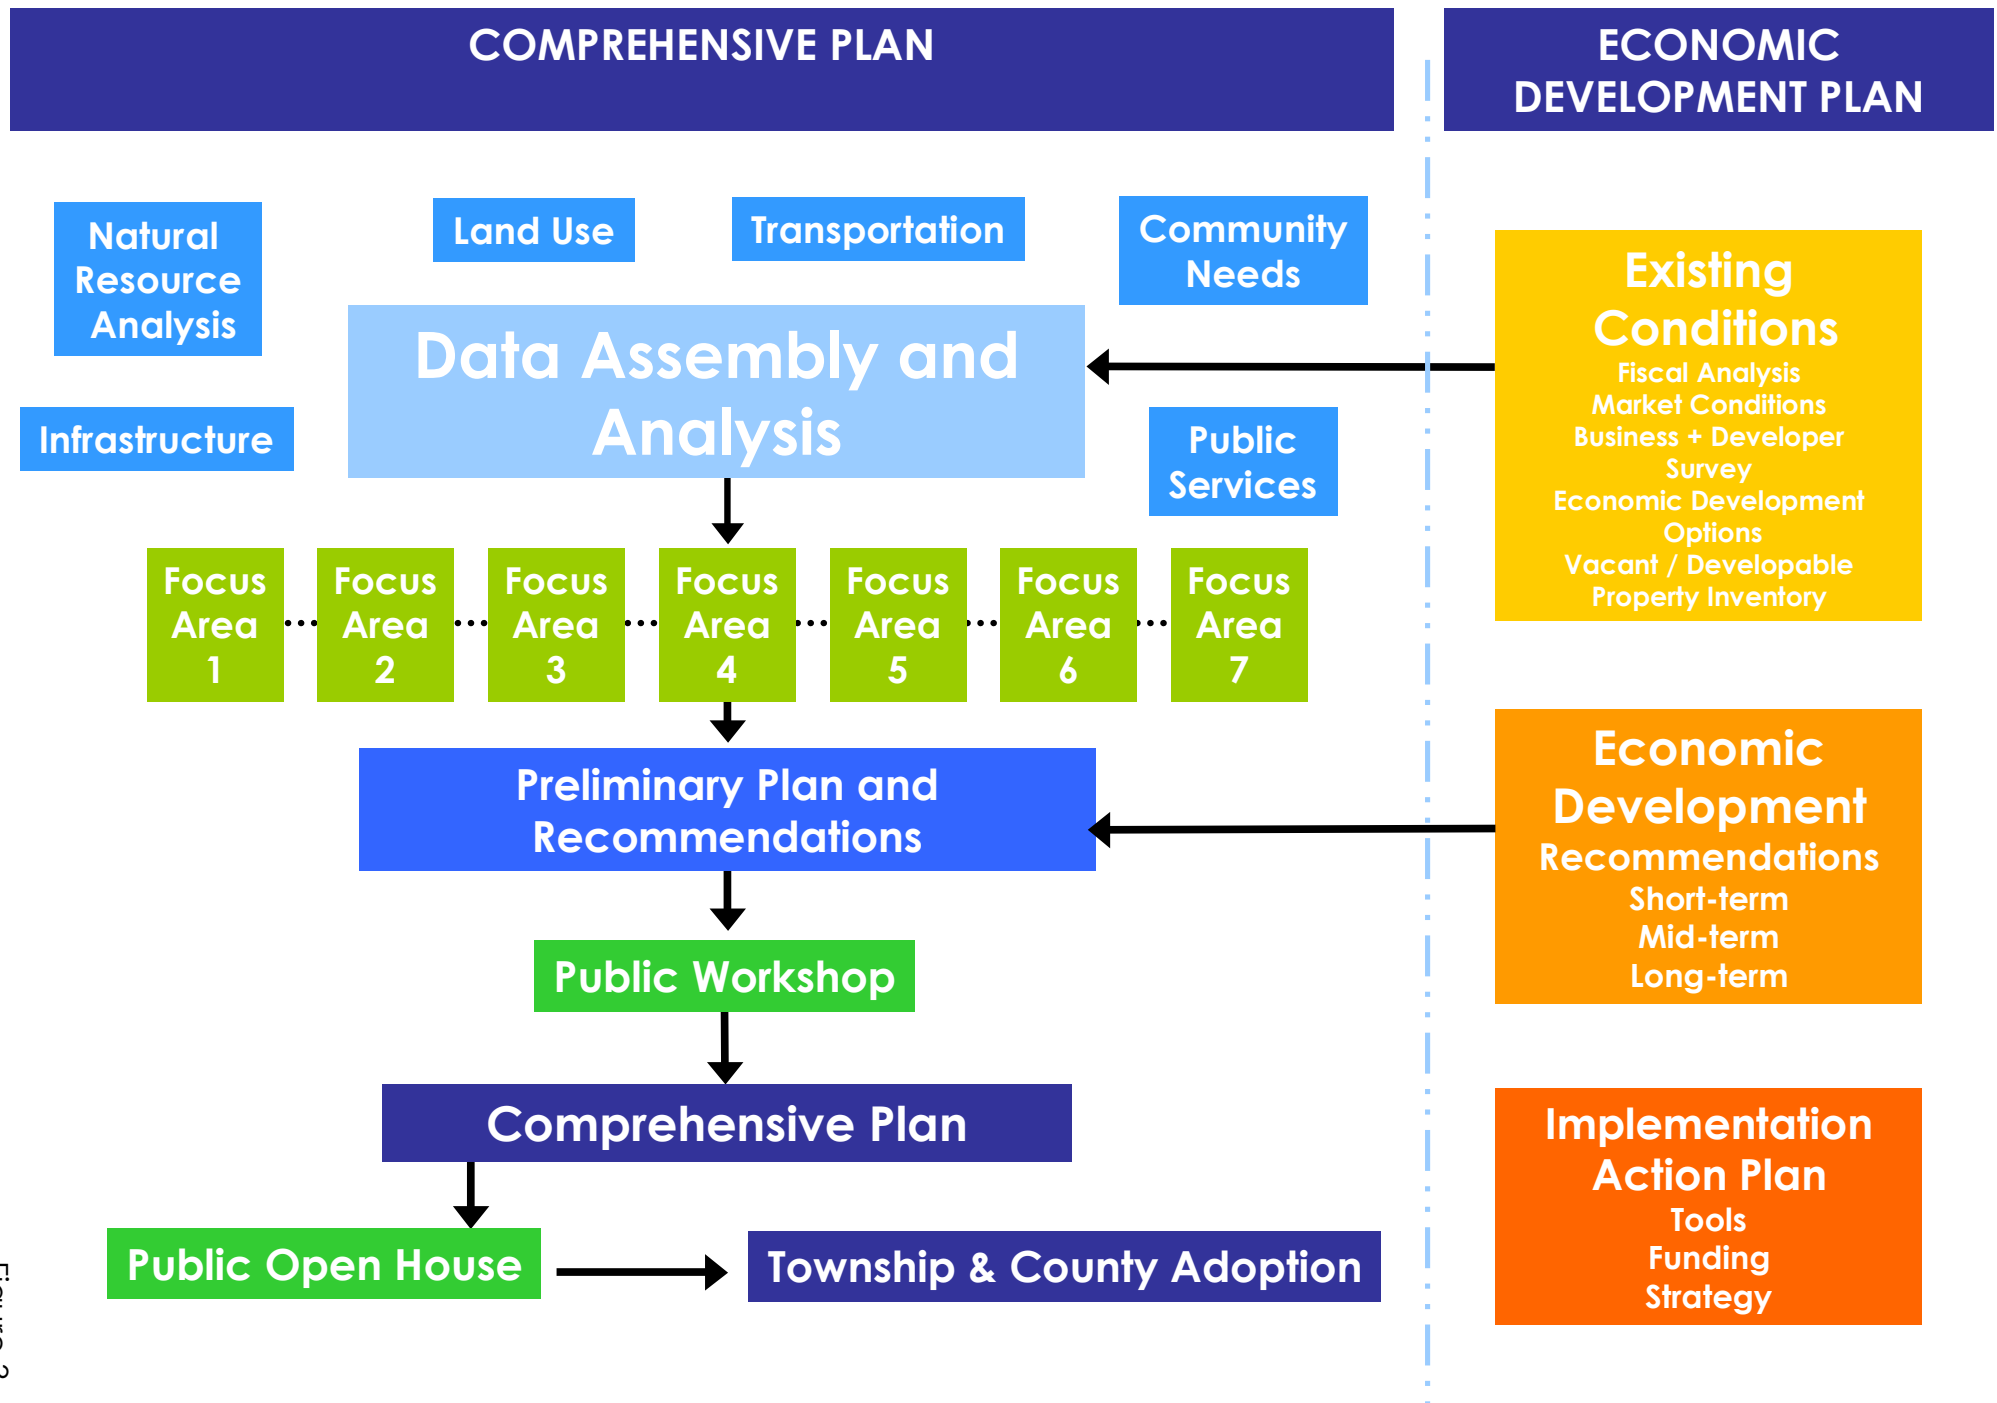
COMPREHENSIVE PLAN

ECONOMIC DEVELOPMENT PLAN

Natural Resource Analysis

Land Use

Transportation

Community Needs

Data Assembly and Analysis

Infrastructure

Public Services

Existing Conditions
Fiscal Analysis
Market Conditions
Business + Developer Survey
Economic Development Options
Vacant / Developable Property Inventory

Focus Area 1

Focus Area 2

Focus Area 3

Focus Area 4

Focus Area 5

Focus Area 6

Focus Area 7

Preliminary Plan and Recommendations

Economic Development Recommendations
Short-term
Mid-term
Long-term

Public Workshop

Comprehensive Plan

Implementation Action Plan
Tools
Funding
Strategy

Public Open House

Township & County Adoption

Figure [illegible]